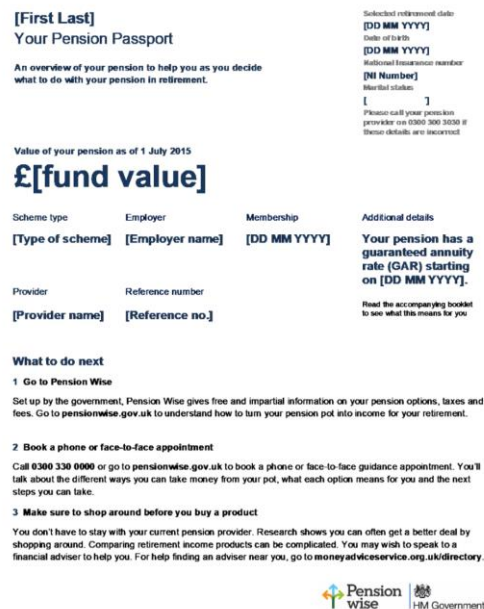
[First Last]
Your Pension Passport

An overview of your pension to help you as you decide what to do with your pension in retirement.

Selected retirement date
[DD MM YYYY]
Date of birth
[DD MM YYYY]
National Insurance number
[NI Number]
Marital status
[ ]
Please call your pension provider on 0300 300 3030 if these details are incorrect

Value of your pension as of 1 July 2015
£[fund value]

Scheme type
[Type of scheme]

Employer
[Employer name]

Membership
[DD MM YYYY]

Additional details
Your pension has a guaranteed annuity rate (GAR) starting on [DD MM YYYY].

Read the accompanying booklet to see what this means for you

Provider
[Provider name]

Reference number
[Reference no.]

What to do next

1 Go to Pension Wise

Set up by the government, Pension Wise gives free and impartial information on your pension options, taxes and fees. Go to pensionwise.gov.uk to understand how to turn your pension pot into income for your retirement.

2 Book a phone or face-to-face appointment

Call 0300 330 0000 or go to pensionwise.gov.uk to book a phone or face-to-face guidance appointment. You'll talk about the different ways you can take money from your pot, what each option means for you and the next steps you can take.

3 Make sure to shop around before you buy a product

You don't have to stay with your current pension provider. Research shows you can often get a better deal by shopping around. Comparing retirement income products can be complicated. You may wish to speak to a financial adviser to help you. For help finding an adviser near you, go to moneyadviceservice.org.uk/directory.

Pension wise
HM Government